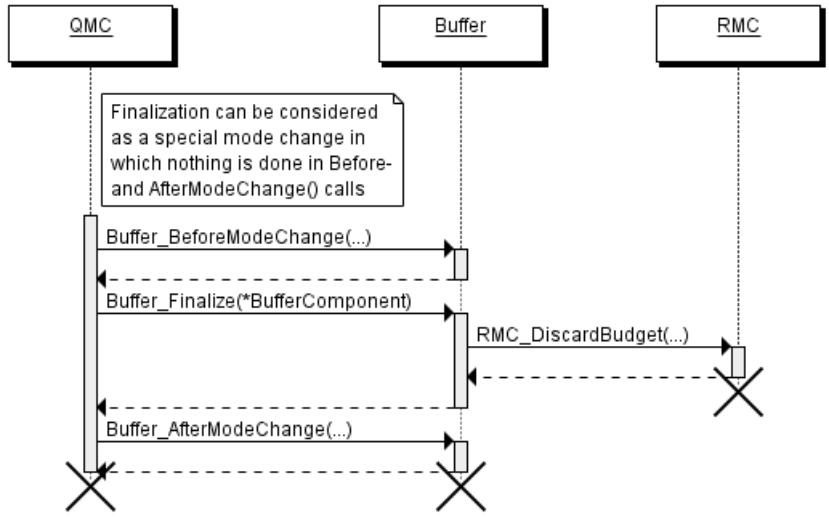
QMC

Buffer

RMC

Finalization can be considered as a special mode change in which nothing is done in Before- and AfterModeChange() calls

Buffer_BeforeModeChange(...)

Buffer_Finalize(*BufferComponent)

RMC_DiscardBudget(...)

Buffer_AfterModeChange(...)